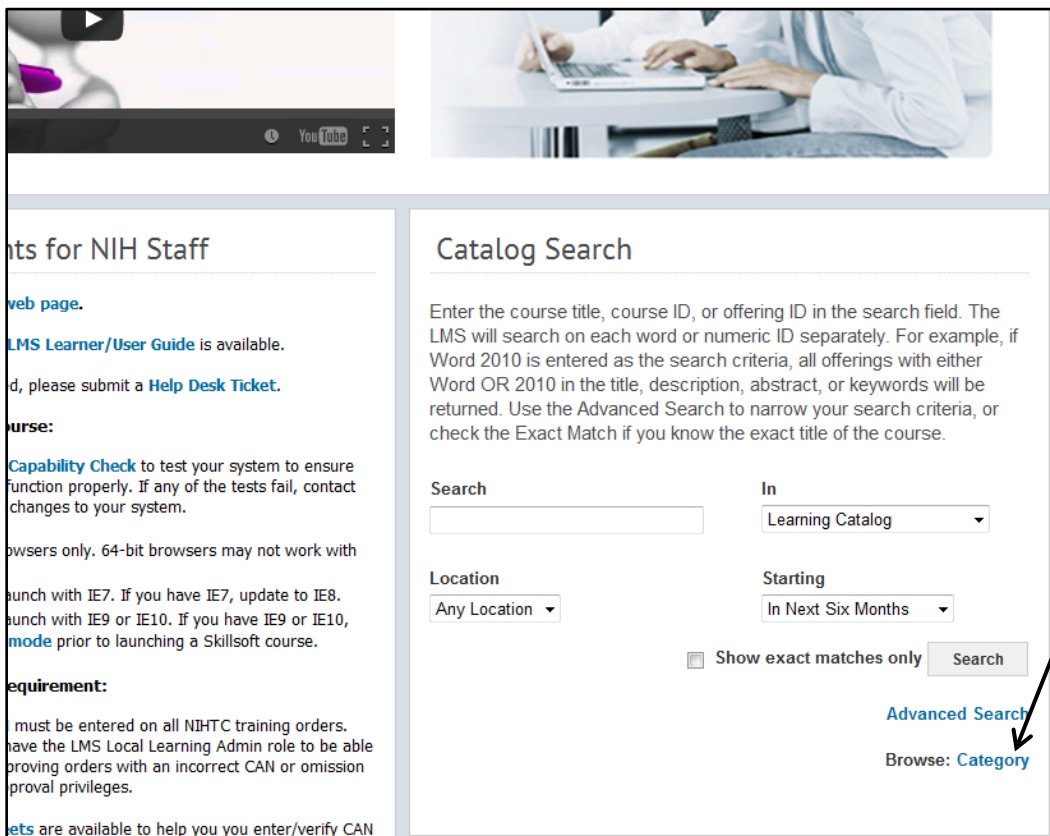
YouTube

nts for NIH Staff

web page.

LMS Learner/User Guide is available.

d, please submit a Help Desk Ticket.

ourse:

Capability Check to test your system to ensure function properly. If any of the tests fail, contact changes to your system.

owsers only. 64-bit browsers may not work with

aunch with IE7. If you have IE7, update to IE8.

aunch with IE9 or IE10. If you have IE9 or IE10, mode prior to launching a Skillsoft course.

equirement:

must be entered on all NIHTC training orders. have the LMS Local Learning Admin role to be able proving orders with an incorrect CAN or omission proval privileges.

ets are available to help you you enter/verify CAN

Catalog Search

Enter the course title, course ID, or offering ID in the search field. The LMS will search on each word or numeric ID separately. For example, if Word 2010 is entered as the search criteria, all offerings with either Word OR 2010 in the title, description, abstract, or keywords will be returned. Use the Advanced Search to narrow your search criteria, or check the Exact Match if you know the exact title of the course.

Search

In

Learning Catalog

Location

Any Location

Starting

In Next Six Months

Show exact matches only

Search

Advanced Search

Browse: Category